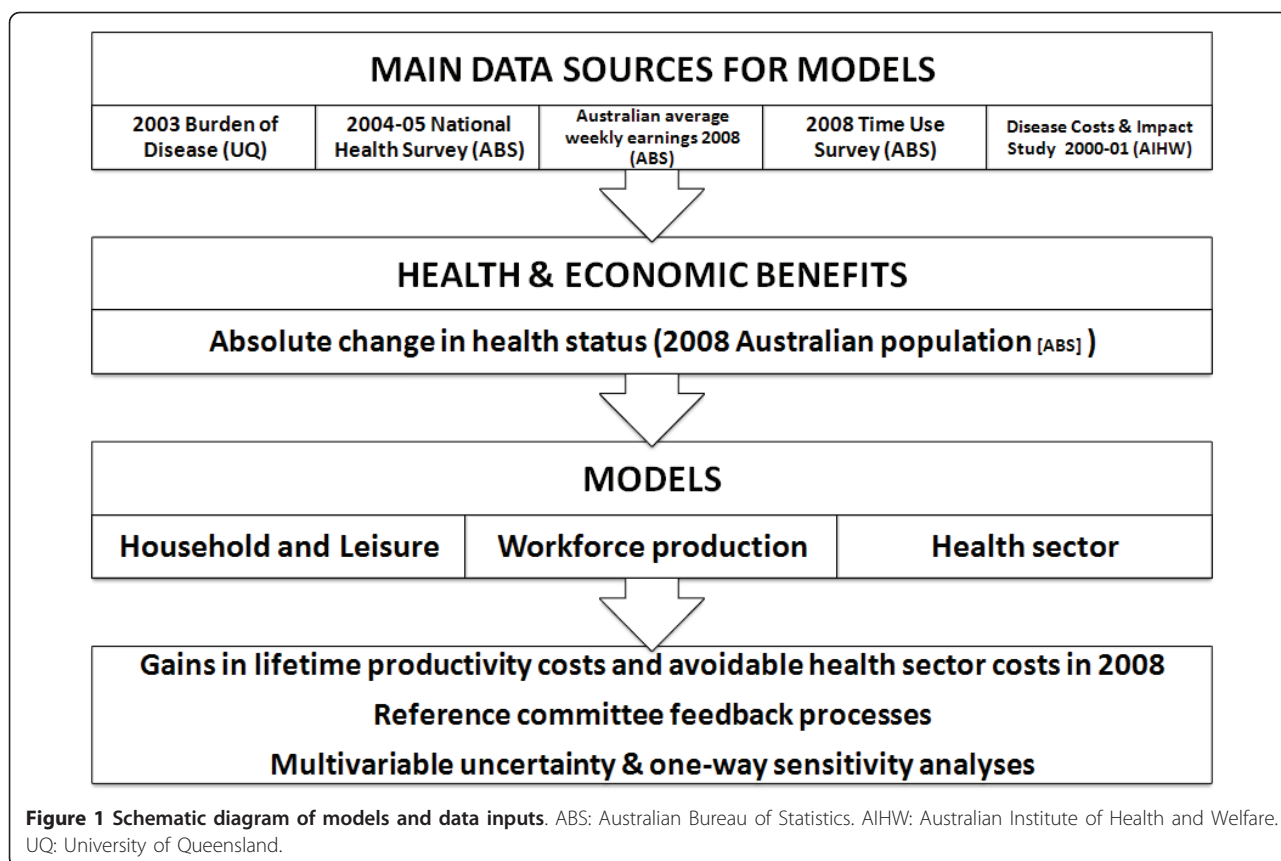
MAIN DATA SOURCES FOR MODELS

| 2003 Burden of Disease (UQ) | 2004-05 National Health Survey (ABS) | Australian average weekly earnings 2008 (ABS) | 2008 Time Use Survey (ABS) | Disease Costs & Impact Study 2000-01 (AIHW) |
|---|---|---|---|---|

HEALTH & ECONOMIC BENEFITS

Absolute change in health status (2008 Australian population [ABS] )

MODELS

| Household and Leisure | Workforce production | Health sector |
|---|---|---|

Gains in lifetime productivity costs and avoidable health sector costs in 2008

Reference committee feedback processes

Multivariable uncertainty & one-way sensitivity analyses

Figure 1 Schematic diagram of models and data inputs. ABS: Australian Bureau of Statistics. AIHW: Australian Institute of Health and Welfare. UQ: University of Queensland.